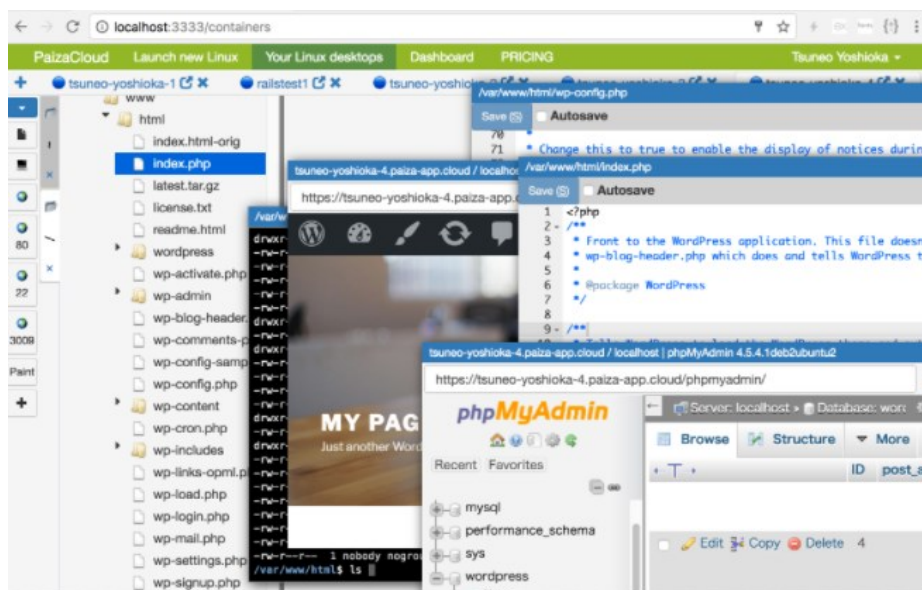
localhost:3333/containers

PaizaCloud Launch new Linux Your Linux desktops Dashboard PRICING Tsuneo Yoshioka

tsuneo-yoshioka-1 railstest1 tsuneo-yoshioka-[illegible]

80
22
3009
Paint

www
html
index.html-orig
index.php
latest.tar.gz
license.txt
readme.html
wordpress
wp-activate.php
wp-admin
wp-blog-header.
wp-comments-p
wp-config-samp
wp-config.php
wp-content
wp-cron.php
wp-includes
wp-links-opml.p
wp-load.php
wp-login.php
wp-mail.php
wp-settings.php
wp-signup.php

/var/www/html/wp-config.php
Save Autosave
70 *
71 * Change this to true to enable the display of notices durin

tsuneo-yoshioka-4.paiza-app.cloud / localho
https://tsuneo-yoshioka-4.p

/var/www/html/index.php
Save Autosave
1 <?php
2 /**
3 * Front to the WordPress application. This file doesn
4 * wp-blog-header.php which does and tells WordPress t
5 *
6 * @package WordPress
7 */
8
9 /**

/var/ww
drwxr
-rw-r
-rw-r--r-- 1 nobody nogro
/var/www/html$ ls

MY PAG
Just another Word

tsuneo-yoshioka-4.paiza-app.cloud / localhost | phpMyAdmin 4.5.4.1deb2ubuntu2
https://tsuneo-yoshioka-4.paiza-app.cloud/phpmyadmin/
phpMyAdmin
Recent Favorites
mysql
performance_schema
sys
wordpress
Server: localhost » Database: wor
Browse Structure More
ID post_
Edit Copy Delete 4